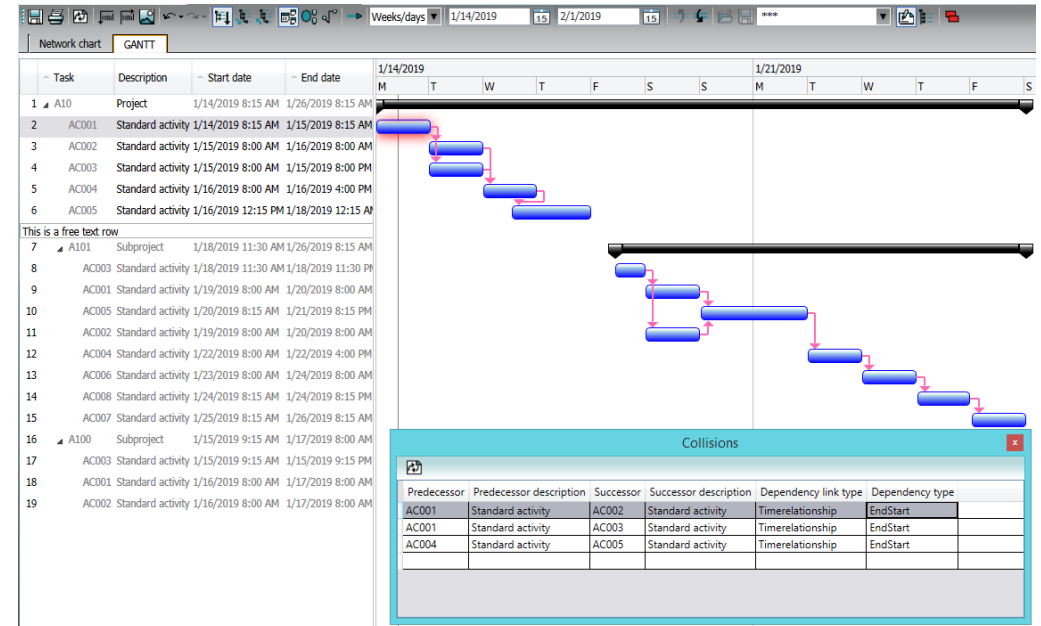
Weeks/days 1/14/2019 2/1/2019 ***

Network chart GANTT

| | Task | Description | Start date | End date |
|---|---|---|---|---|
| 1 | A10 | Project | 1/14/2019 8:15 AM | 1/26/2019 8:15 AM |
| 2 | AC001 | Standard activity | 1/14/2019 8:15 AM | 1/15/2019 8:15 AM |
| 3 | AC002 | Standard activity | 1/15/2019 8:00 AM | 1/16/2019 8:00 AM |
| 4 | AC003 | Standard activity | 1/15/2019 8:00 AM | 1/15/2019 8:00 PM |
| 5 | AC004 | Standard activity | 1/16/2019 8:00 AM | 1/16/2019 4:00 PM |
| 6 | AC005 | Standard activity | 1/16/2019 12:15 PM | 1/18/2019 12:15 AM |
| This is a free text row | | | | |
| 7 | A101 | Subproject | 1/18/2019 11:30 AM | 1/26/2019 8:15 AM |
| 8 | AC003 | Standard activity | 1/18/2019 11:30 AM | 1/18/2019 11:30 PM |
| 9 | AC001 | Standard activity | 1/19/2019 8:00 AM | 1/20/2019 8:00 AM |
| 10 | AC005 | Standard activity | 1/20/2019 8:15 AM | 1/21/2019 8:15 PM |
| 11 | AC002 | Standard activity | 1/19/2019 8:00 AM | 1/20/2019 8:00 AM |
| 12 | AC004 | Standard activity | 1/22/2019 8:00 AM | 1/22/2019 4:00 PM |
| 13 | AC006 | Standard activity | 1/23/2019 8:00 AM | 1/24/2019 8:00 AM |
| 14 | AC008 | Standard activity | 1/24/2019 8:15 AM | 1/25/2019 8:15 AM |
| 15 | AC007 | Standard activity | 1/25/2019 8:15 AM | 1/26/2019 8:15 AM |
| 16 | A100 | Subproject | 1/15/2019 9:15 AM | 1/17/2019 8:00 AM |
| 17 | AC003 | Standard activity | 1/15/2019 9:15 AM | 1/15/2019 9:15 PM |
| 18 | AC001 | Standard activity | 1/16/2019 8:00 AM | 1/17/2019 8:00 AM |
| 19 | AC002 | Standard activity | 1/16/2019 8:00 AM | 1/17/2019 8:00 AM |

1/14/2019 1/21/2019
M T W T F S S M T W T F S

Collisions x

| Predecessor | Predecessor description | Successor | Successor description | Dependency link type | Dependency type |
|---|---|---|---|---|---|
| AC001 | Standard activity | AC002 | Standard activity | Timerelationship | EndStart |
| AC001 | Standard activity | AC003 | Standard activity | Timerelationship | EndStart |
| AC004 | Standard activity | AC005 | Standard activity | Timerelationship | EndStart |